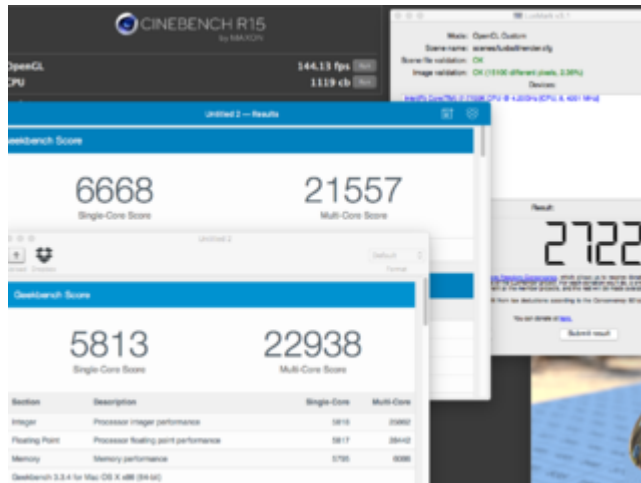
CINEBENCH R15
by MAXON

OpenGL 144.13 fps Run
CPU 1119 cb Run

LuxMark v3.1

Mode: OpenCL Custom
Scene name: scenes/luxball/render.cfg
Scene file validation: OK
Image validation: OK (15130 different pixels, 2.35%)
Devices:

Untitled 2 — Results

Geekbench Score

6668
Single-Core Score

21557
Multi-Core Score

Untitled 2

Dropbox

Default
Format

Geekbench Score

5813
Single-Core Score

22938
Multi-Core Score

| Section | Description | Single-Core | Multi-Core |
|---|---|---|---|
| Integer | Processor integer performance | 5818 | 25992 |
| Floating Point | Processor floating point performance | 5817 | 26442 |
| Memory | Memory performance | 5795 | 6086 |

Geekbench 3.3.4 for Mac OS X x86 (64-bit)

Result:

2722

You can donate at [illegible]

Submit result